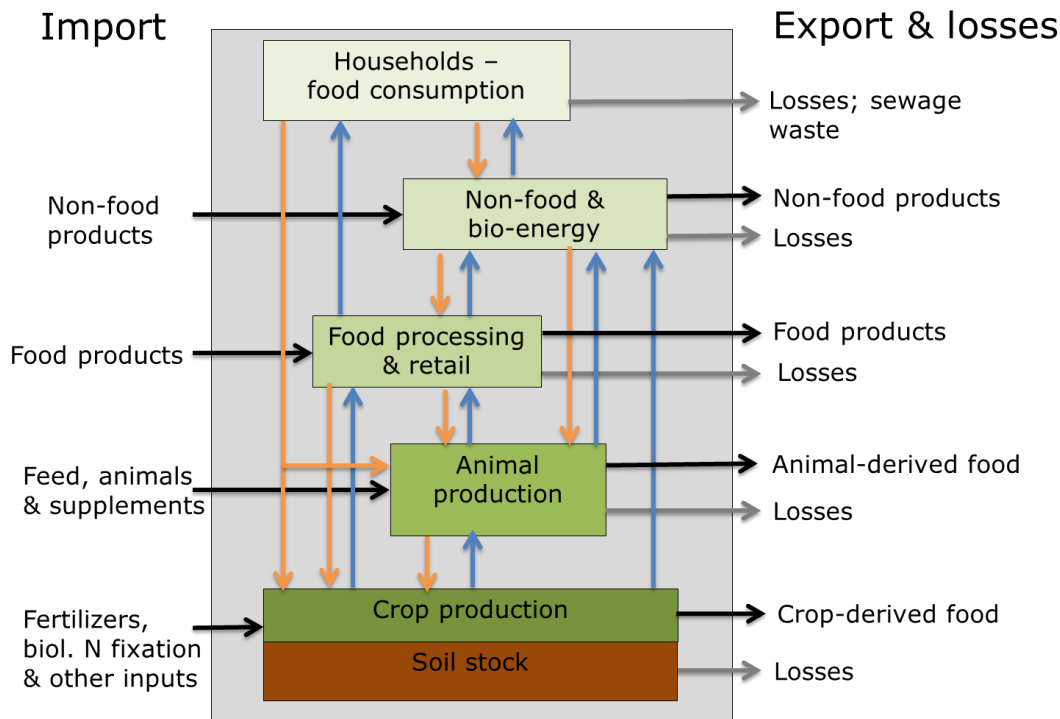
Import

Export & losses

Households – food consumption

Losses; sewage waste

Non-food products

Non-food & bio-energy

Non-food products

Losses

Food products

Food processing & retail

Food products

Losses

Feed, animals & supplements

Animal production

Animal-derived food

Losses

Fertilizers, biol. N fixation & other inputs

Crop production

Crop-derived food

Soil stock

Losses